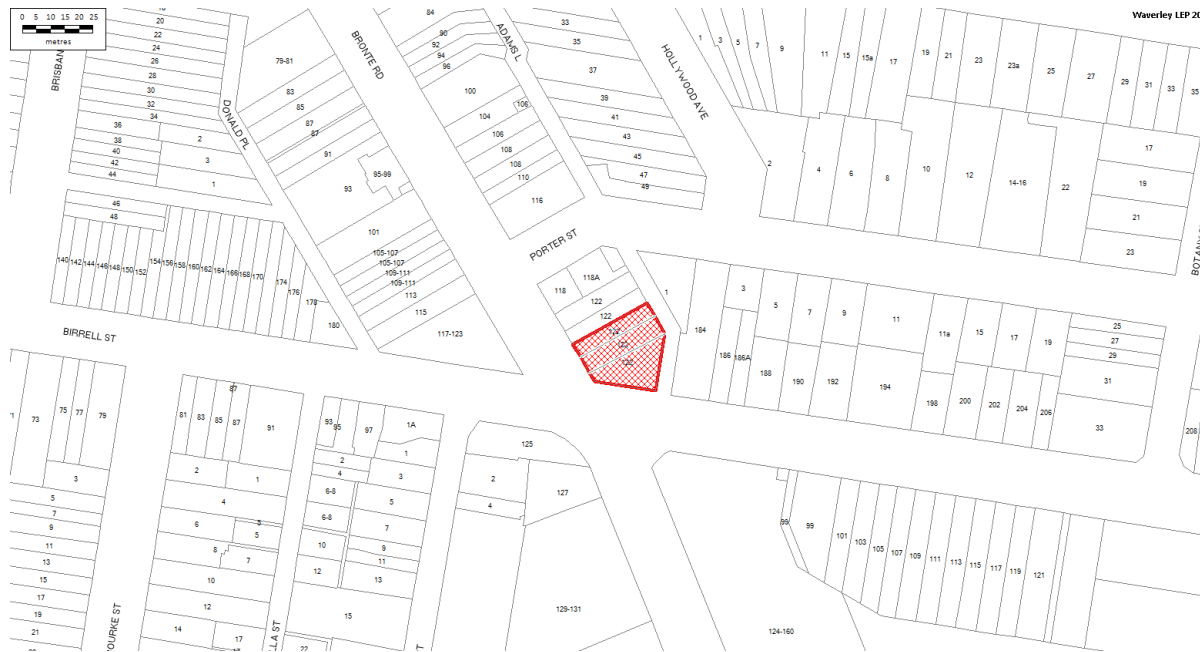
0 5 10 15 20 25
metres

Waverley LEP 20

BRISBAN
DONALD PL
BRONTE RD
ADAMS L
HOLLYWOOD AVE
PORTER ST
BIRRELL ST
BOTAN
OURKE ST
LLA ST

20
22
24
26
28
30
32
34
36
38
40
42
44
2
3
1
46
48
140 142 144 146 148 150 152 154 156 158 160 162 164 166 168 170 174 176 178 180
79-81
83
85
87
87
91
93
95-99
101
105-107
105-107
109-111
109-111
113
115
117-123
84
90
92
94
96
100
104
106
106
108
108
110
116
33
35
37
39
41
43
45
47
49
1 3 5 7 9 11 15 15a 17 19 21 23 23a 25 27 29 31 33 35
2
4
6
8
10
12
14-16
22
17
19
21
23
118A
118
122
122
122
122
122
1
184
3
5
7
9
11
11a
15
17
19
25
27
29
31
186
186A
188
190
192
194
198
200
202
204
206
33
208
71
73
75
77
79
3
5
7
9
11
13
15
17
19
21
81
83
85
87
87
91
2
1
4
6
5
5
8
7
10
12
14
17
22
93
95
97
1A
2
1
4
3
6-8
5
6-8
7
10
9
11
12
13
15
125
2
127
4
129-131
99
99
101 103 105 107 109 111 113 115 117 119 121
124-160